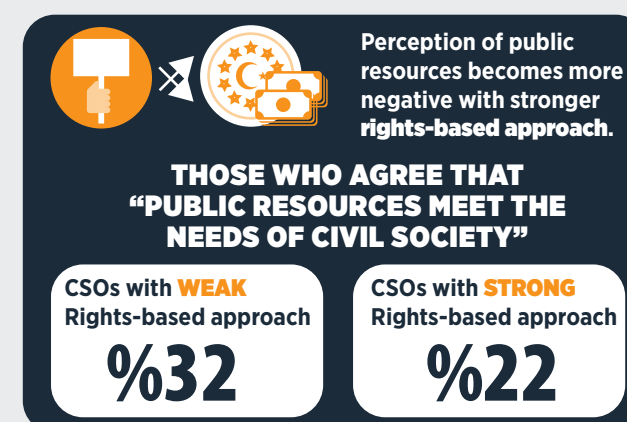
Perception of public resources becomes more negative with stronger rights-based approach.

THOSE WHO AGREE THAT "PUBLIC RESOURCES MEET THE NEEDS OF CIVIL SOCIETY"

CSOs with WEAK Rights-based approach
%32

CSOs with STRONG Rights-based approach
%22